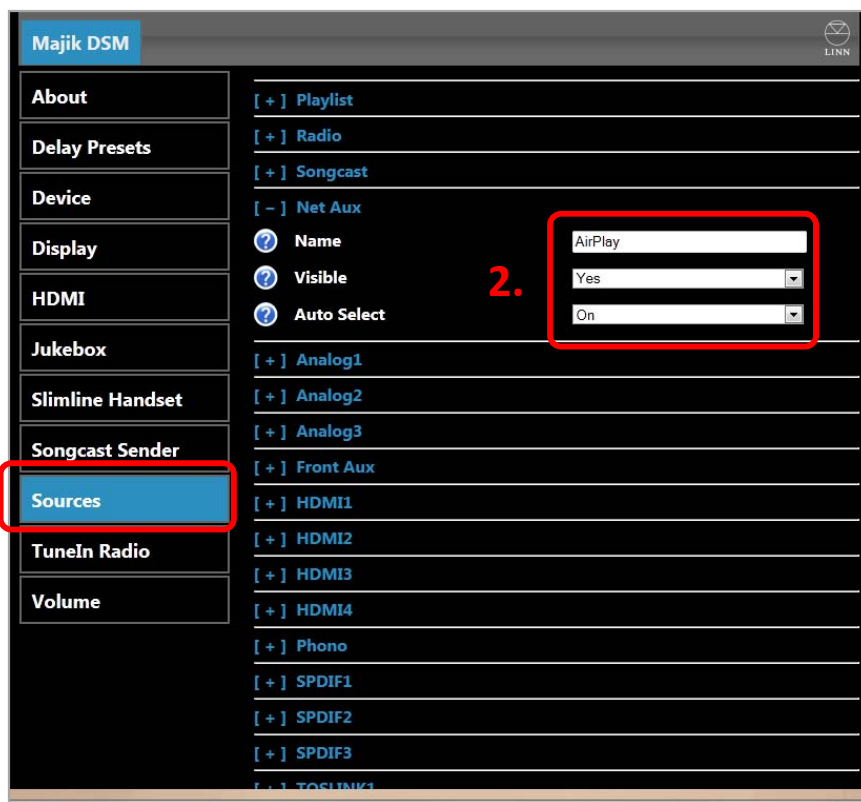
Majik DSM

LINN

About
Delay Presets
Device
Display
HDMI
Jukebox
Slimline Handset
Songcast Sender
Sources
TuneIn Radio
Volume

[ + ] Playlist
[ + ] Radio
[ + ] Songcast
[ – ] Net Aux
Name AirPlay
Visible Yes
Auto Select On

2.

[ + ] Analog1
[ + ] Analog2
[ + ] Analog3
[ + ] Front Aux
[ + ] HDMI1
[ + ] HDMI2
[ + ] HDMI3
[ + ] HDMI4
[ + ] Phono
[ + ] SPDIF1
[ + ] SPDIF2
[ + ] SPDIF3
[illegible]